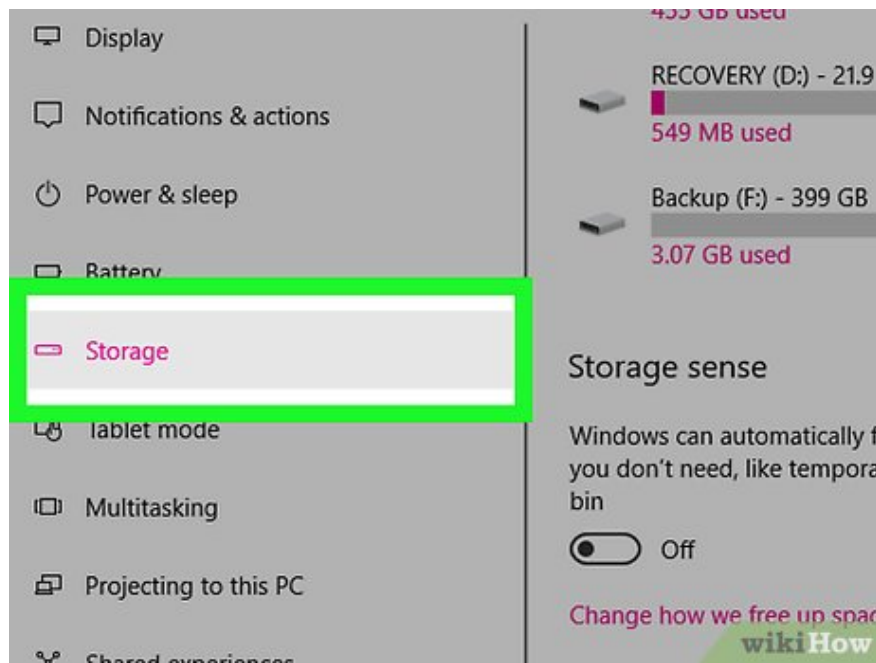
Display

Notifications & actions

Power & sleep

Battery

Storage

Tablet mode

Multitasking

Projecting to this PC

Shared experiences

435 GB used

RECOVERY (D:) - 21.9

549 MB used

Backup (F:) - 399 GB

3.07 GB used

Storage sense

Windows can automatically f you don't need, like tempora bin

Off

Change how we free up spac

wikiHow